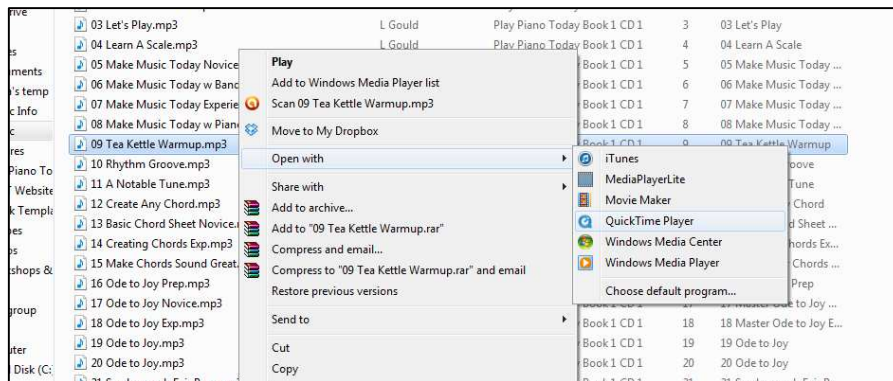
rive
s
ments
's temp
c Info
c
res
Piano To
Website
k Templa
es
s
shops &
group
ter
Disk (C:

03 Let's Play.mp3 | L Gould | Play Piano Today Book 1 CD 1 | 3 | 03 Let's Play
04 Learn A Scale.mp3 | L Gould | Play Piano Today Book 1 CD 1 | 4 | 04 Learn A Scale
05 Make Music Today Novice | Book 1 CD 1 | 5 | 05 Make Music Today ...
06 Make Music Today w Banc | Book 1 CD 1 | 6 | 06 Make Music Today ...
07 Make Music Today Experie | Book 1 CD 1 | 7 | 07 Make Music Today ...
08 Make Music Today w Pian | Book 1 CD 1 | 8 | 08 Make Music Today ...
09 Tea Kettle Warmup.mp3 | Book 1 CD 1 | 9 | 09 Tea Kettle Warmup
10 Rhythm Groove.mp3 | oove
11 A Notable Tune.mp3 | Tune
12 Create Any Chord.mp3 | Chord
13 Basic Chord Sheet Novice. | d Sheet ...
14 Creating Chords Exp.mp3 | hords Ex...
15 Make Chords Sound Great. | Chords ...
16 Ode to Joy Prep.mp3 | Prep
17 Ode to Joy Novice.mp3 | Master Ode to Joy ...
18 Ode to Joy Exp.mp3 | Book 1 CD 1 | 18 | 18 Master Ode to Joy E...
19 Ode to Joy.mp3 | Book 1 CD 1 | 19 | 19 Ode to Joy
20 Ode to Joy.mp3 | Book 1 CD 1 | 20 | 20 Ode to Joy

Play
Add to Windows Media Player list
Scan 09 Tea Kettle Warmup.mp3
Move to My Dropbox
Open with
Share with
Add to archive...
Add to "09 Tea Kettle Warmup.rar"
Compress and email...
Compress to "09 Tea Kettle Warmup.rar" and email
Restore previous versions
Send to
Cut
Copy

iTunes
MediaPlayerLite
Movie Maker
QuickTime Player
Windows Media Center
Windows Media Player
Choose default program...